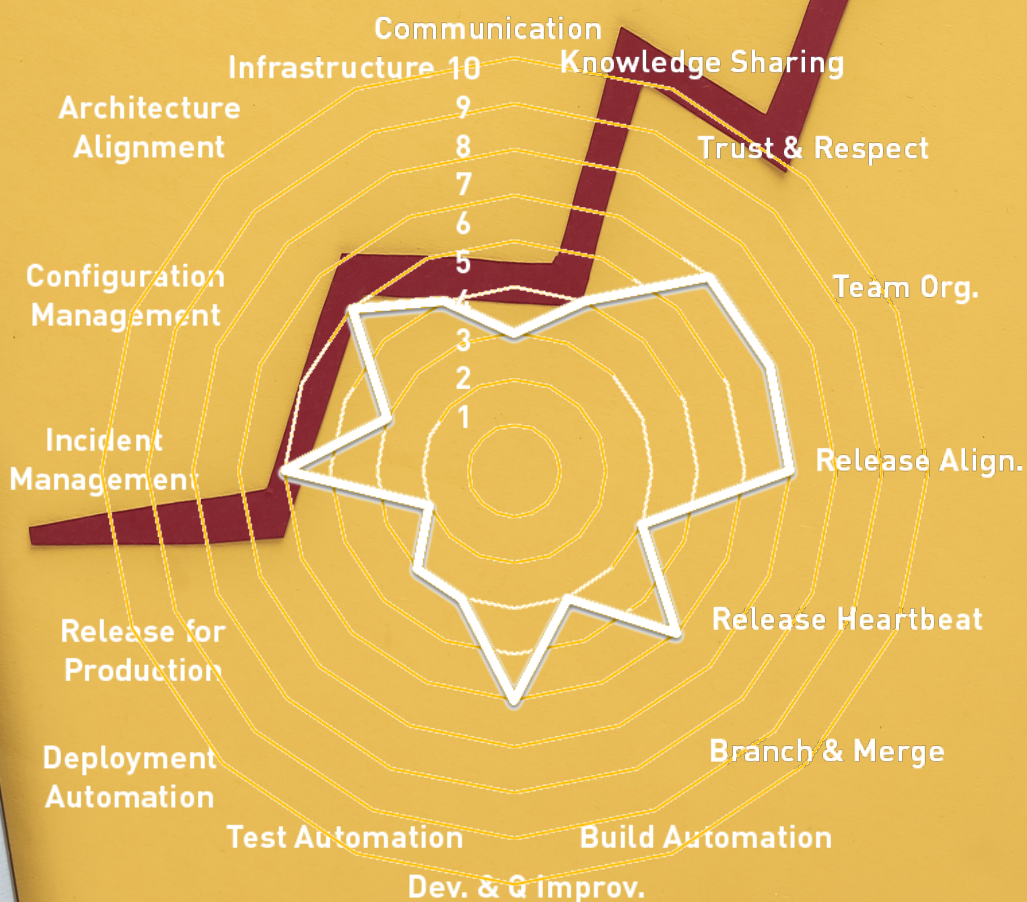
Communication
Knowledge Sharing
Trust & Respect
Team Org.
Release Align.
Release Heartbeat
Branch & Merge
Build Automation
Dev. & Q Improv.
Test Automation
Deployment Automation
Release for Production
Incident Management
Configuration Management
Architecture Alignment
Infrastructure

10
9
8
7
6
5
4
3
2
1